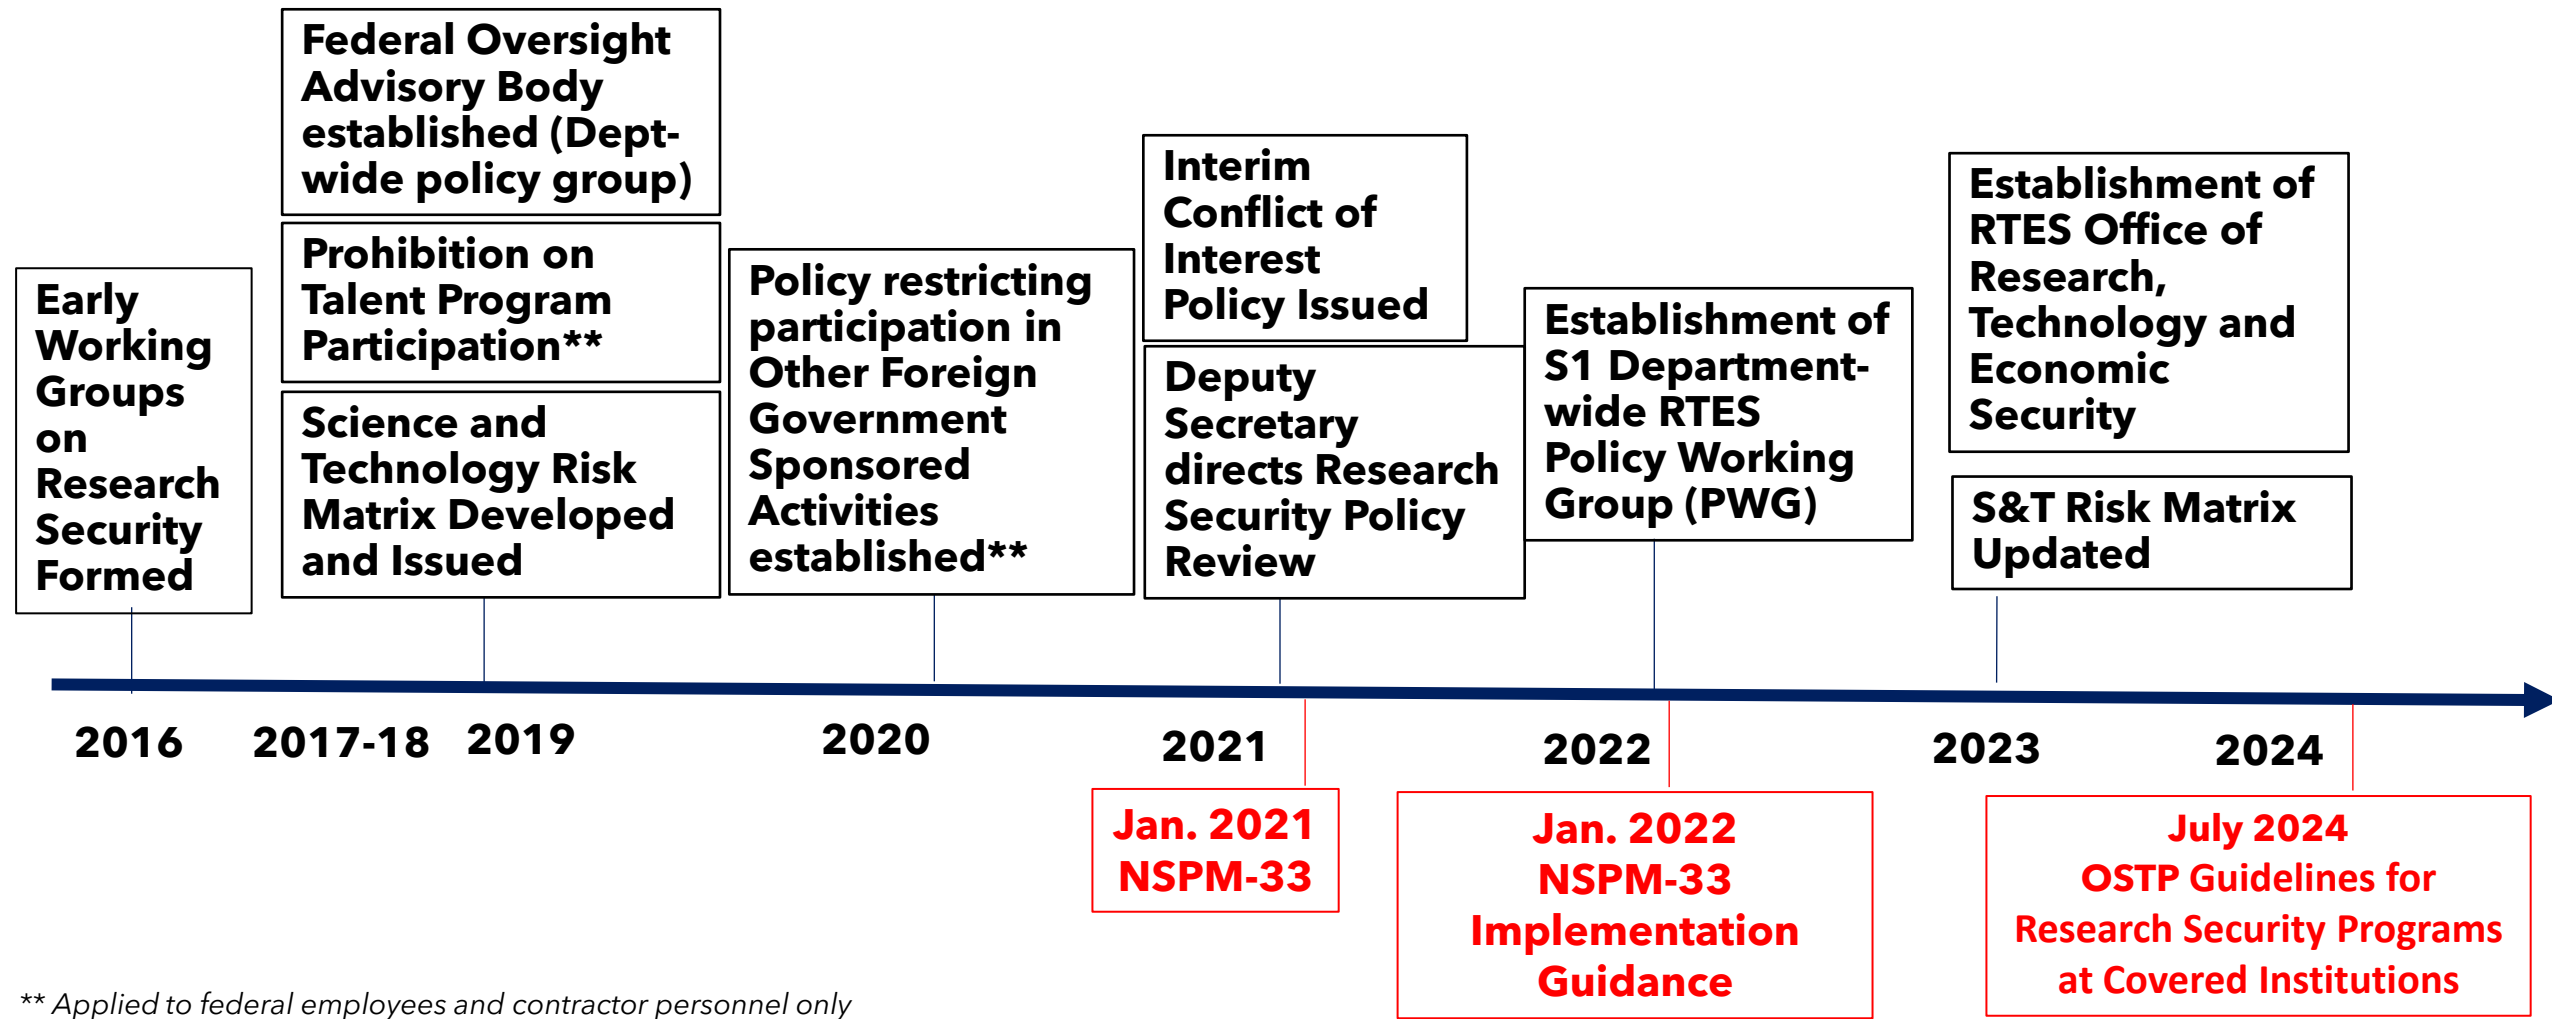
Early Working Groups on Research Security Formed

Federal Oversight Advisory Body established (Dept-wide policy group)

Prohibition on Talent Program Participation**

Science and Technology Risk Matrix Developed and Issued

Policy restricting participation in Other Foreign Government Sponsored Activities established**

Interim Conflict of Interest Policy Issued

Deputy Secretary directs Research Security Policy Review

Establishment of S1 Department-wide RTES Policy Working Group (PWG)

Establishment of RTES Office of Research, Technology and Economic Security

S&T Risk Matrix Updated

2016

2017-18

2019

2020

2021

2022

2023

2024

Jan. 2021
NSPM-33

Jan. 2022
NSPM-33
Implementation Guidance

July 2024
OSTP Guidelines for Research Security Programs at Covered Institutions

** Applied to federal employees and contractor personnel only